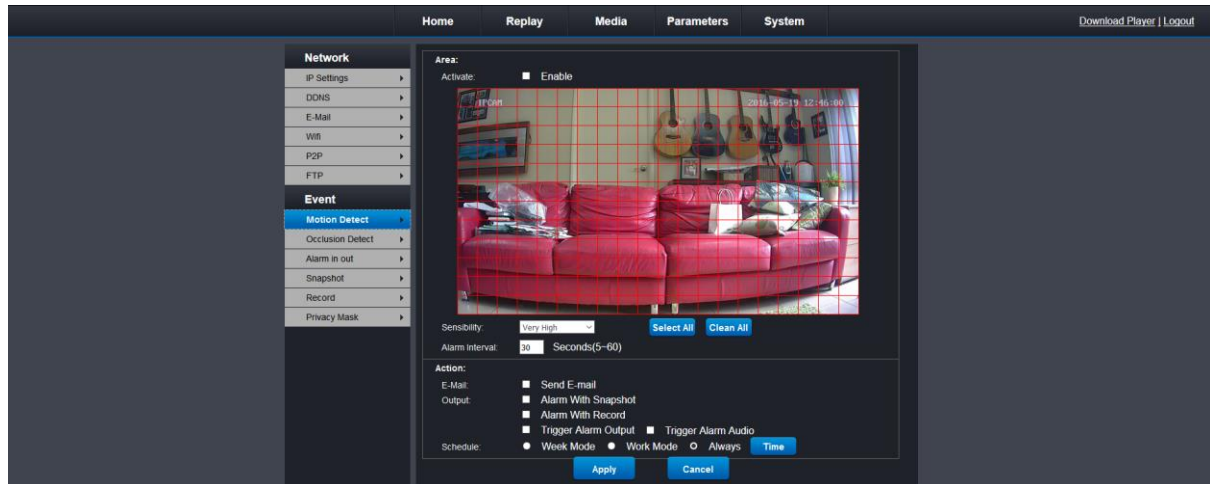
Home Replay Media Parameters System

Download Player | Logout

Network
IP Settings
DDNS
E-Mail
Wifi
P2P
FTP

Event
Motion Detect
Occlusion Detect
Alarm in out
Snapshot
Record
Privacy Mask

Area:
Activate: Enable

IPCAM 2016-05-19 12:46:00

Sensibility: Very High
Select All
Clean All
Alarm Interval: 30 Seconds(5~60)

Action:
E-Mail: Send E-mail
Output: Alarm With Snapshot
Alarm With Record
Trigger Alarm Output Trigger Alarm Audio
Schedule: Week Mode Work Mode Always Time

Apply Cancel